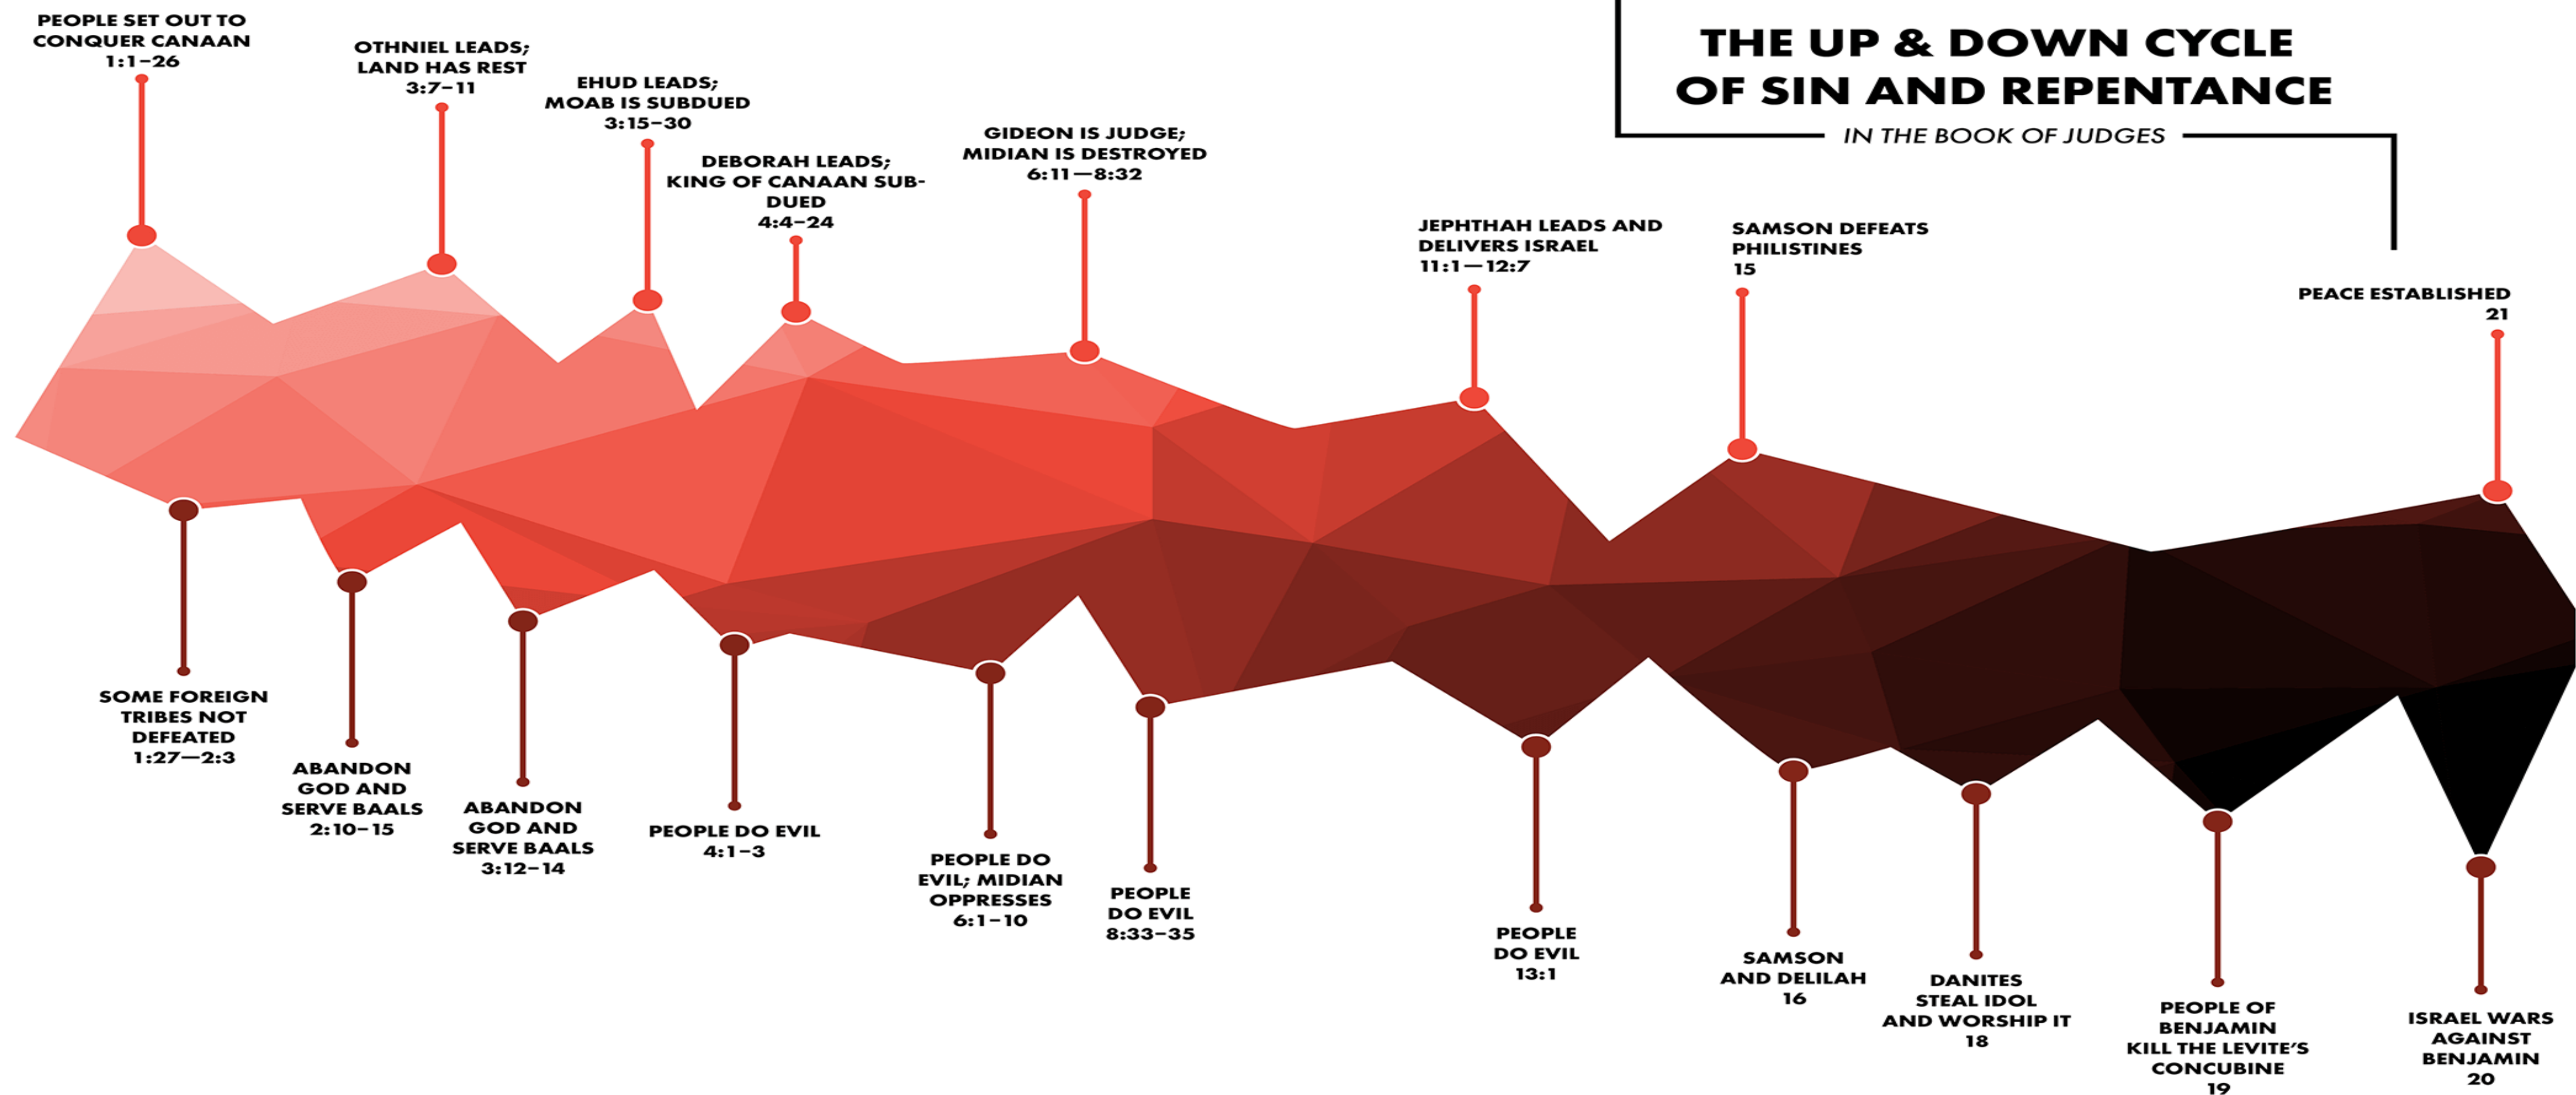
THE UP & DOWN CYCLE OF SIN AND REPENTANCE

IN THE BOOK OF JUDGES

PEOPLE SET OUT TO CONQUER CANAAN 1:1–26

OTHNIEL LEADS; LAND HAS REST 3:7–11

EHUD LEADS; MOAB IS SUBDUED 3:15–30

DEBORAH LEADS; KING OF CANAAN SUBDUED 4:4–24

GIDEON IS JUDGE; MIDIAN IS DESTROYED 6:11—8:32

JEPHTHAH LEADS AND DELIVERS ISRAEL 11:1—12:7

SAMSON DEFEATS PHILISTINES 15

PEACE ESTABLISHED 21

SOME FOREIGN TRIBES NOT DEFEATED 1:27—2:3

ABANDON GOD AND SERVE BAALS 2:10–15

ABANDON GOD AND SERVE BAALS 3:12–14

PEOPLE DO EVIL 4:1–3

PEOPLE DO EVIL; MIDIAN OPPRESSES 6:1–10

PEOPLE DO EVIL 8:33–35

PEOPLE DO EVIL 13:1

SAMSON AND DELILAH 16

DANITES STEAL IDOL AND WORSHIP IT 18

PEOPLE OF BENJAMIN KILL THE LEVITE'S CONCUBINE 19

ISRAEL WARS AGAINST BENJAMIN 20